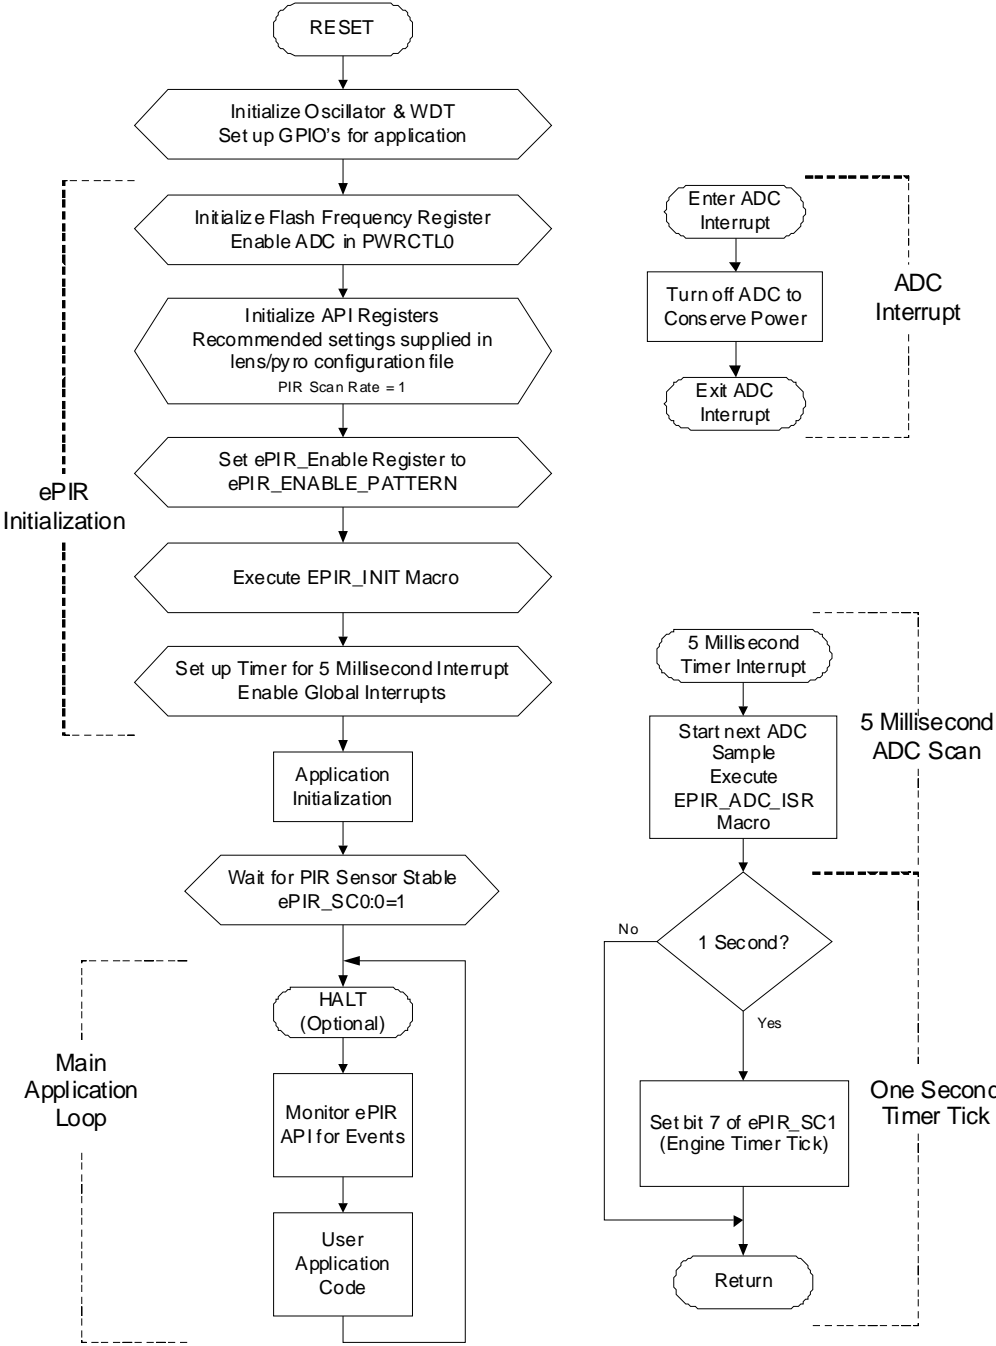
RESET

Initialize Oscillator & WDT
Set up GPIO's for application

Initialize Flash Frequency Register
Enable ADC in PWRCTL0

Initialize API Registers
Recommended settings supplied in lens/pyro configuration file
PIR Scan Rate = 1

Set ePIR_Enable Register to ePIR_ENABLE_PATTERN

Execute EPIR_INIT Macro

Set up Timer for 5 Millisecond Interrupt
Enable Global Interrupts

ePIR Initialization

Application Initialization

Wait for PIR Sensor Stable
ePIR_SC0:0=1

HALT (Optional)

Monitor ePIR API for Events

User Application Code

Main Application Loop

Enter ADC Interrupt

Turn off ADC to Conserve Power

Exit ADC Interrupt

ADC Interrupt

5 Millisecond Timer Interrupt

Start next ADC Sample
Execute EPIR_ADC_ISR Macro

5 Millisecond ADC Scan

No

1 Second?

Yes

Set bit 7 of ePIR_SC1 (Engine Timer Tick)

One Secon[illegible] Timer Tick

Return